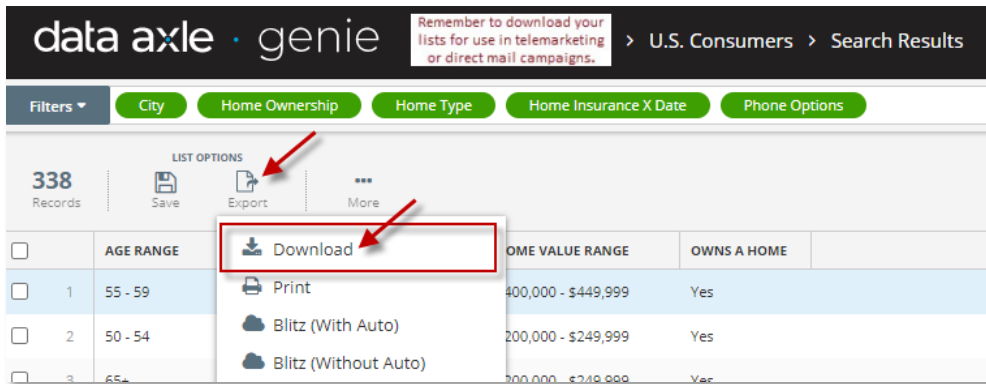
data axle · genie

Remember to download your lists for use in telemarketing or direct mail campaigns.

> U.S. Consumers > Search Results

Filters ▾ City Home Ownership Home Type Home Insurance X Date Phone Options

338 Records

LIST OPTIONS

Save Export More

Download
Print
Blitz (With Auto)
Blitz (Without Auto)

| | | AGE RANGE | OME VALUE RANGE | OWNS A HOME |
|---|---|---|---|---|
| | 1 | 55 - 59 | 400,000 - $449,999 | Yes |
| | 2 | 50 - 54 | 200,000 - $249,999 | Yes |
| | 3 | 65+ | 200,000 - $249,999 | Yes |